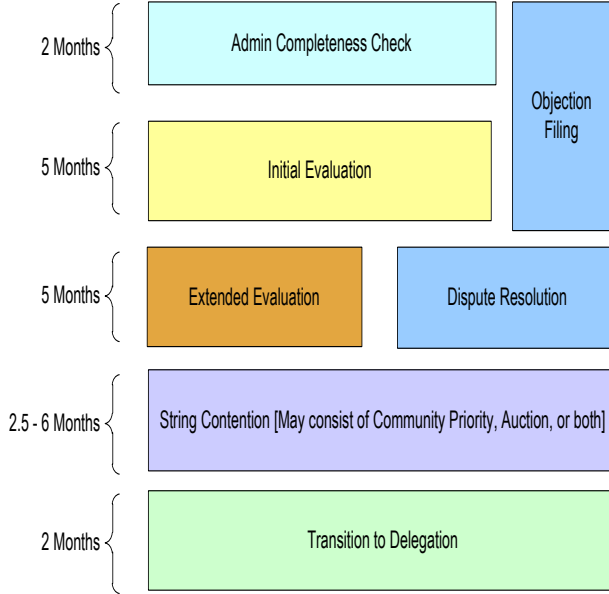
2 Months

Admin Completeness Check

Objection Filing

5 Months

Initial Evaluation

5 Months

Extended Evaluation

Dispute Resolution

2.5 - 6 Months

String Contention [May consist of Community Priority, Auction, or both]

2 Months

Transition to Delegation